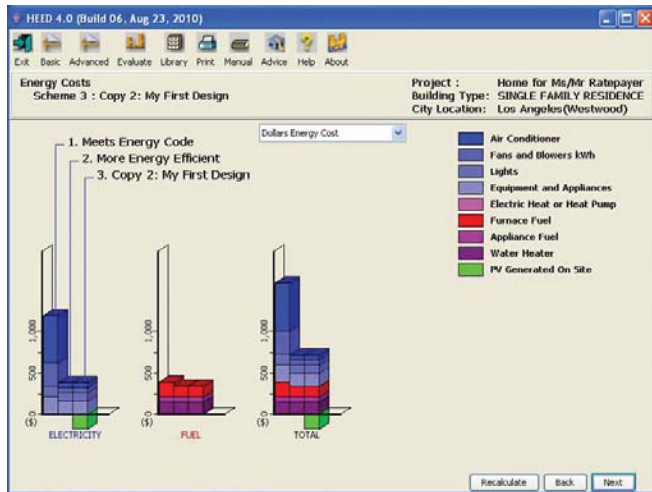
HEED 4.0 (Build 06, Aug 23, 2010)

Exit Basic Advanced Evaluate Library Print Manual Advice Help About

Energy Costs
Scheme 3 : Copy 2: My First Design

Project : Home for Ms/Mr Ratepayer
Building Type: SINGLE FAMILY RESIDENCE
City Location: Los Angeles(Westwood)

Dollars Energy Cost

1. Meets Energy Code
2. More Energy Efficient
3. Copy 2: My First Design

Air Conditioner
Fans and Blowers kWh
Lights
Equipment and Appliances
Electric Heat or Heat Pump
Furnace Fuel
Appliance Fuel
Water Heater
PV Generated On Site

1,000
500
0
($)
ELECTRICITY

1,000
500
0
($)
FUEL

1,000
500
0
($)
TOTAL

Recalculate Back Next